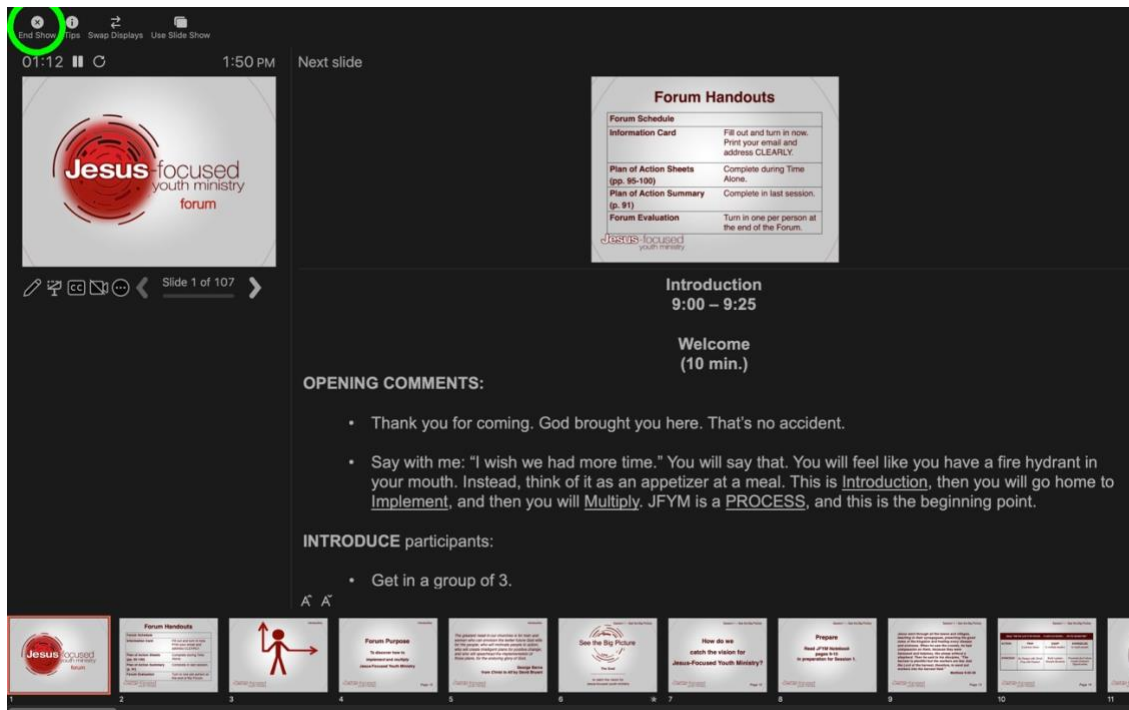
End Show Tips Swap Displays Use Slide Show

01:12 1:50 PM

Jesus-focused youth ministry forum

Slide 1 of 107

Next slide

Forum Handouts

| Forum Schedule | |
|---|---|
| Information Card | Fill out and turn in now. Print your email and address CLEARLY. |
| Plan of Action Sheets (pp. 95-100) | Complete during Time Alone. |
| Plan of Action Summary (p. 91) | Complete in last session. |
| Forum Evaluation | Turn in one per person at the end of the Forum. |

Jesus-focused youth ministry

Introduction
9:00 – 9:25

Welcome
(10 min.)

OPENING COMMENTS:

• Thank you for coming. God brought you here. That's no accident.

• Say with me: "I wish we had more time." You will say that. You will feel like you have a fire hydrant in your mouth. Instead, think of it as an appetizer at a meal. This is Introduction, then you will go home to Implement, and then you will Multiply. JFYM is a PROCESS, and this is the beginning point.

INTRODUCE participants:

• Get in a group of 3.

1 2 Forum Handouts 3 4 Forum Purpose 5 6 See the Big Picture 7 How do we catch the vision for Jesus-Focused Youth Ministry? 8 Prepare 9 10 11